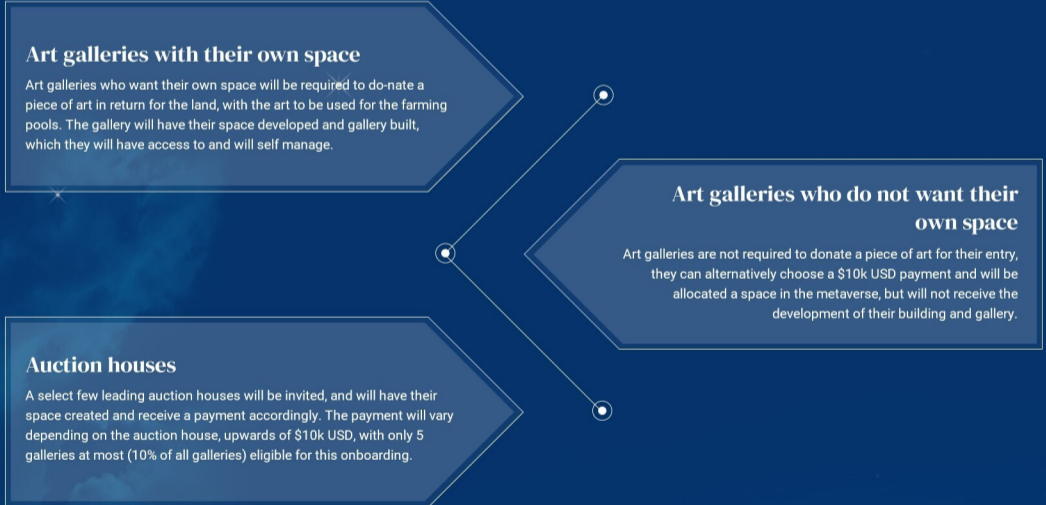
Art galleries with their own space

Art galleries who want their own space will be required to do-nate a piece of art in return for the land, with the art to be used for the farming pools. The gallery will have their space developed and gallery built, which they will have access to and will self manage.

Art galleries who do not want their own space

Art galleries are not required to donate a piece of art for their entry, they can alternatively choose a $10k USD payment and will be allocated a space in the metaverse, but will not receive the development of their building and gallery.

Auction houses

A select few leading auction houses will be invited, and will have their space created and receive a payment accordingly. The payment will vary depending on the auction house, upwards of $10k USD, with only 5 galleries at most (10% of all galleries) eligible for this onboarding.